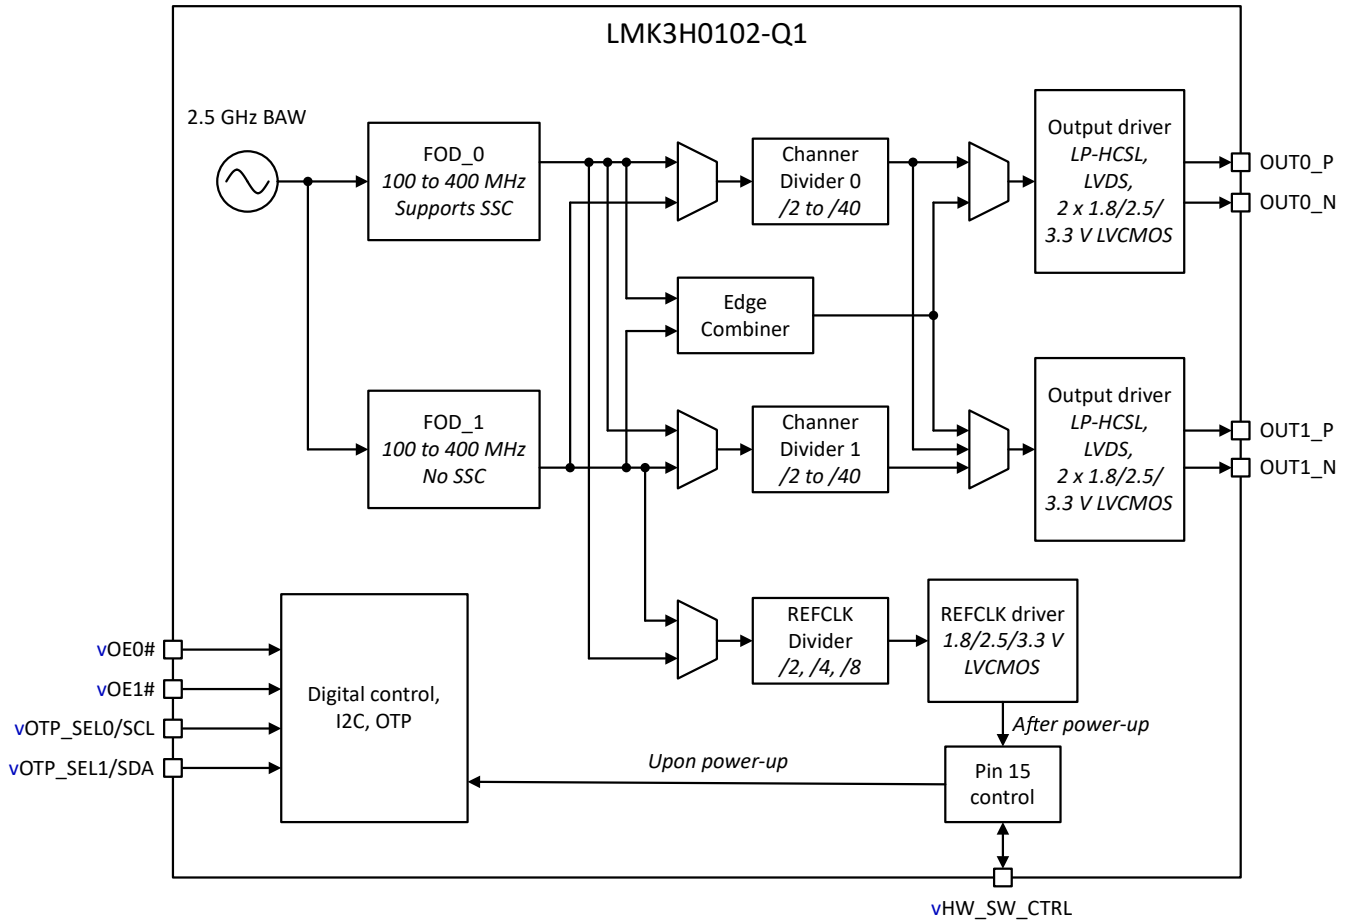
LMK3H0102-Q1

2.5 GHz BAW

FOD_0
100 to 400 MHz
Supports SSC

FOD_1
100 to 400 MHz
No SSC

Channer Divider 0
/2 to /40

Edge Combiner

Channer Divider 1
/2 to /40

REFCLK Divider
/2, /4, /8

Output driver
LP-HCSL,
LVDS,
2 x 1.8/2.5/
3.3 V LVCMOS

OUT0_P
OUT0_N

Output driver
LP-HCSL,
LVDS,
2 x 1.8/2.5/
3.3 V LVCMOS

OUT1_P
OUT1_N

REFCLK driver
1.8/2.5/3.3 V
LVCMOS

After power-up

vOE0#
vOE1#
vOTP_SEL0/SCL
vOTP_SEL1/SDA

Digital control,
I2C, OTP

Upon power-up

Pin 15
control

vHW_SW_CTRL